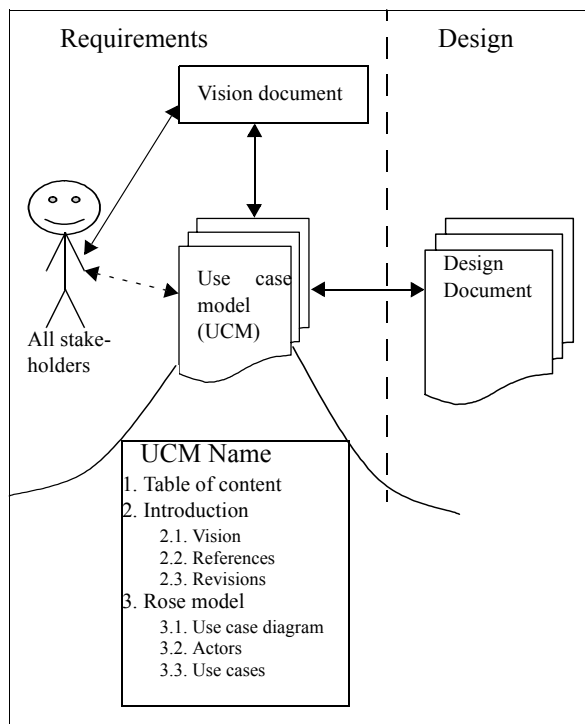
Requirements

Design

Vision document

All stakeholders

Use case model (UCM)

Design Document

UCM Name

1. Table of content
2. Introduction
2.1. Vision
2.2. References
2.3. Revisions
3. Rose model
3.1. Use case diagram
3.2. Actors
3.3. Use cases